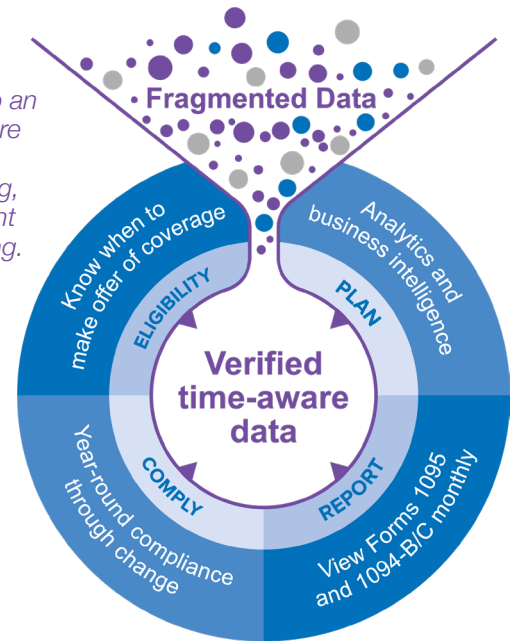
o an
re

g,
nt
g.

Fragmented Data

Know when to make offer of coverage

Analytics and business intelligence

ELIGIBILITY

PLAN

Verified time-aware data

COMPLY

REPORT

Year-round compliance through change

View Forms 1095 and 1094-B/C monthly